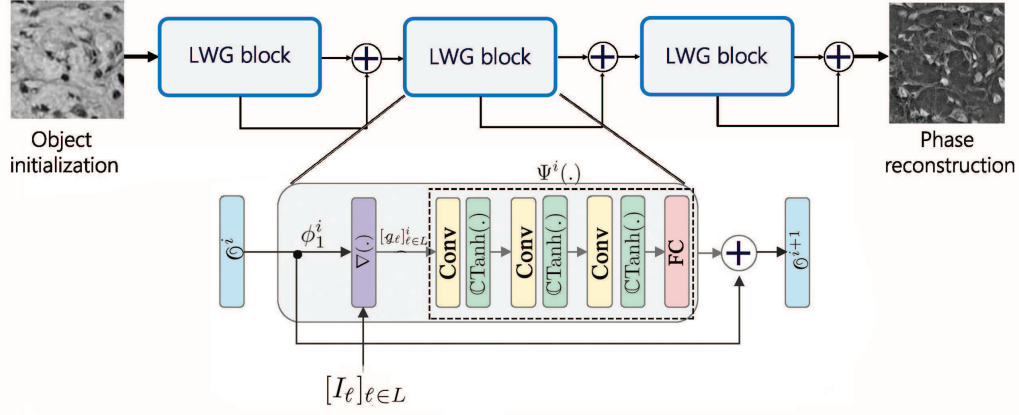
LWG block

LWG block

LWG block

Object initialization

Phase reconstruction

$\Psi^i(.)$

$\mathcal{O}^i$

$\phi_1^i$

$\nabla(.)$

$[g_\ell]^i_{\ell\in L}$

Conv

$\mathbb{C}$Tanh(.)

Conv

$\mathbb{C}$Tanh(.)

Conv

$\mathbb{C}$Tanh(.)

FC

$\mathcal{O}^{i+1}$

$[I_\ell]_{\ell\in L}$